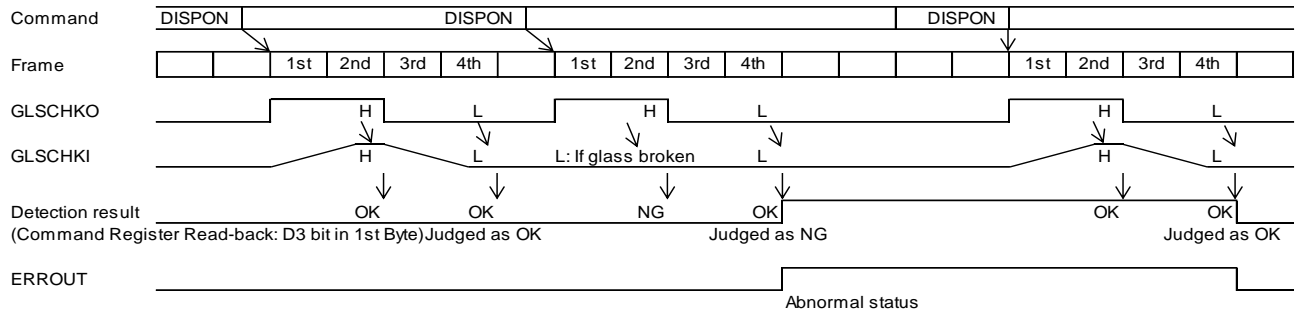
Command
DISPON
DISPON
DISPON

Frame
1st 2nd 3rd 4th
1st 2nd 3rd 4th
1st 2nd 3rd 4th

GLSCHKO
H L H L H L

GLSCHKI
H L L: If glass broken L H L

Detection result
(Command Register Read-back: D3 bit in 1st Byte)
OK OK NG OK OK OK
Judged as OK
Judged as NG
Judged as OK

ERROUT
Abnormal status